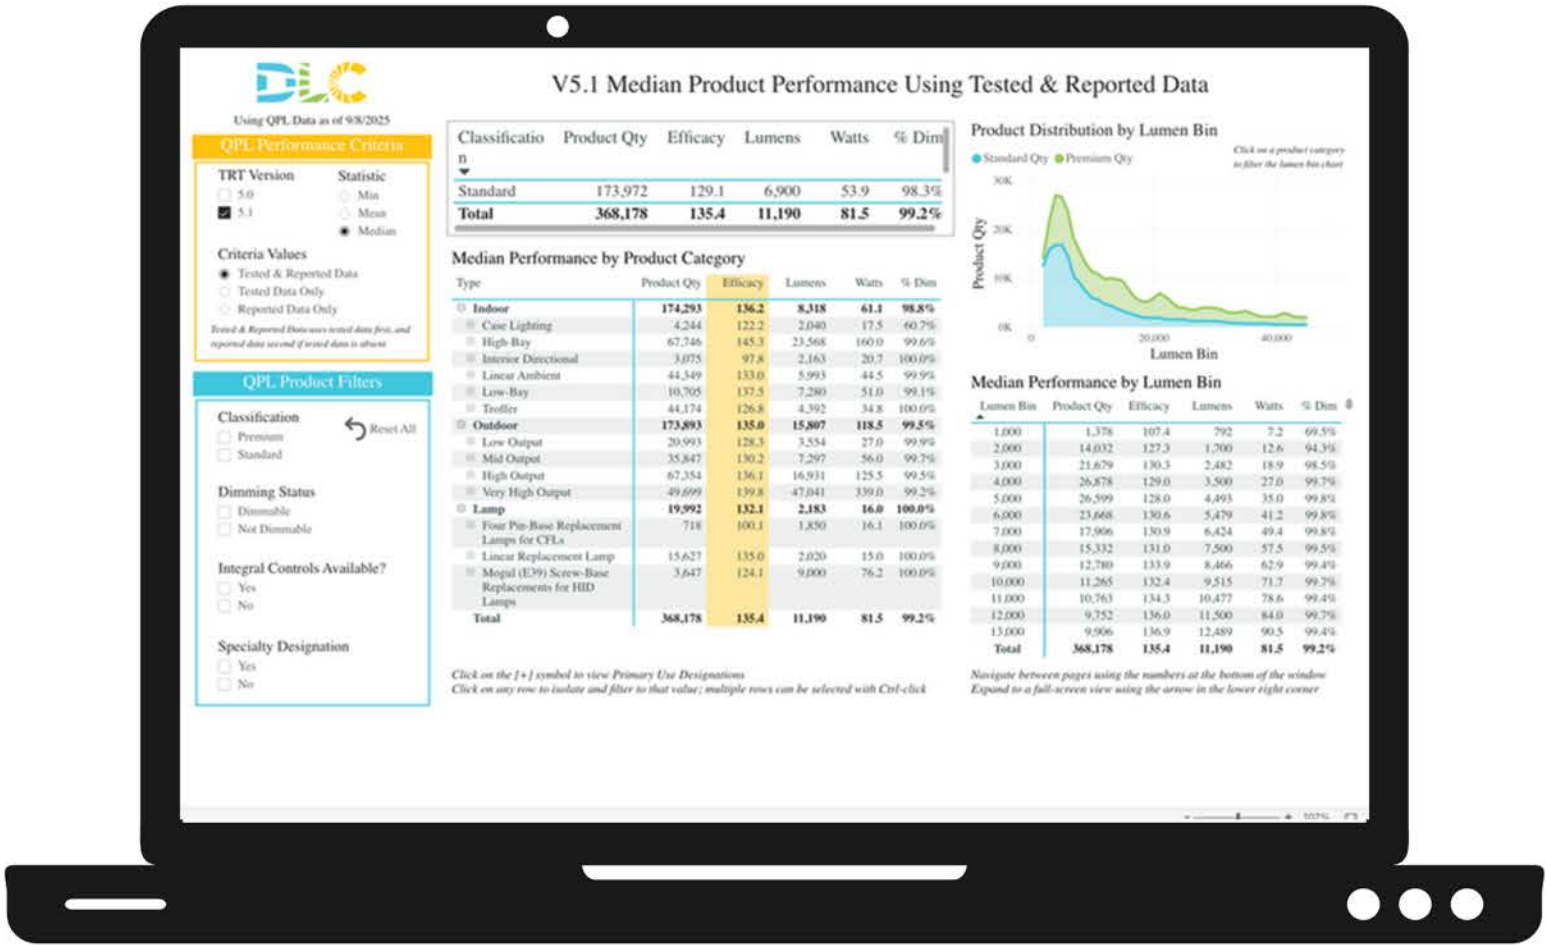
DLC

Using QPL Data as of 9/8/2025

V5.1 Median Product Performance Using Tested & Reported Data

QPL Performance Criteria

TRT Version
5.0
5.1

Statistic
Min
Mean
Median

Criteria Values
Tested & Reported Data
Tested Data Only
Reported Data Only

Tested & Reported Data uses tested data first, and reported data second if tested data is absent

QPL Product Filters

Classification
Premium
Standard

Reset All

Dimming Status
Dimmable
Not Dimmable

Integral Controls Available?
Yes
No

Specialty Designation
Yes
No

| Classification | Product Qty | Efficacy | Lumens | Watts | % Dim |
|---|---|---|---|---|---|
| Standard | 173,972 | 129.1 | 6,900 | 53.9 | 98.3% |
| Total | 368,178 | 135.4 | 11,190 | 81.5 | 99.2% |

Median Performance by Product Category

| Type | Product Qty | Efficacy | Lumens | Watts | % Dim |
|---|---|---|---|---|---|
| Indoor | 174,293 | 136.2 | 8,318 | 61.1 | 98.8% |
| Case Lighting | 4,244 | 122.2 | 2,040 | 17.5 | 60.7% |
| High-Bay | 67,746 | 145.3 | 23,568 | 160.0 | 99.6% |
| Interior Directional | 3,075 | 97.8 | 2,163 | 20.7 | 100.0% |
| Linear Ambient | 44,349 | 133.0 | 5,993 | 44.5 | 99.9% |
| Low-Bay | 10,705 | 137.5 | 7,280 | 51.0 | 99.1% |
| Troffer | 44,174 | 126.8 | 4,392 | 34.8 | 100.0% |
| Outdoor | 173,893 | 135.0 | 15,807 | 118.5 | 99.5% |
| Low Output | 20,993 | 128.3 | 3,554 | 27.0 | 99.9% |
| Mid Output | 35,847 | 130.2 | 7,297 | 56.0 | 99.7% |
| High Output | 67,354 | 136.1 | 16,931 | 125.5 | 99.5% |
| Very High Output | 49,699 | 139.8 | 47,041 | 339.0 | 99.2% |
| Lamp | 19,992 | 132.1 | 2,183 | 16.0 | 100.0% |
| Four Pin-Base Replacement Lamps for CFLs | 718 | 100.1 | 1,850 | 16.1 | 100.0% |
| Linear Replacement Lamp | 15,627 | 135.0 | 2,020 | 15.0 | 100.0% |
| Mogul (E39) Screw-Base Replacements for HID Lamps | 3,647 | 124.1 | 9,000 | 76.2 | 100.0% |
| Total | 368,178 | 135.4 | 11,190 | 81.5 | 99.2% |

Click on the [+] symbol to view Primary Use Designations
Click on any row to isolate and filter to that value; multiple rows can be selected with Ctrl-click

Product Distribution by Lumen Bin

Standard Qty Premium Qty

Click on a product category to filter the lumen bin chart

30K
20K
10K
0K
Product Qty
0
20,000
40,000
Lumen Bin

Median Performance by Lumen Bin

| Lumen Bin | Product Qty | Efficacy | Lumens | Watts | % Dim |
|---|---|---|---|---|---|
| 1,000 | 1,378 | 107.4 | 792 | 7.2 | 69.5% |
| 2,000 | 14,032 | 127.3 | 1,700 | 12.6 | 94.3% |
| 3,000 | 21,679 | 130.3 | 2,482 | 18.9 | 98.5% |
| 4,000 | 26,878 | 129.0 | 3,500 | 27.0 | 99.7% |
| 5,000 | 26,599 | 128.0 | 4,493 | 35.0 | 99.8% |
| 6,000 | 23,668 | 130.6 | 5,479 | 41.2 | 99.8% |
| 7,000 | 17,906 | 130.9 | 6,424 | 49.4 | 99.8% |
| 8,000 | 15,332 | 131.0 | 7,500 | 57.5 | 99.5% |
| 9,000 | 12,780 | 133.9 | 8,466 | 62.9 | 99.4% |
| 10,000 | 11,265 | 132.4 | 9,515 | 71.7 | 99.7% |
| 11,000 | 10,763 | 134.3 | 10,477 | 78.6 | 99.4% |
| 12,000 | 9,752 | 136.0 | 11,500 | 84.0 | 99.7% |
| 13,000 | 9,906 | 136.9 | 12,489 | 90.5 | 99.4% |
| Total | 368,178 | 135.4 | 11,190 | 81.5 | 99.2% |

Navigate between pages using the numbers at the bottom of the window
Expand to a full-screen view using the arrow in the lower right corner